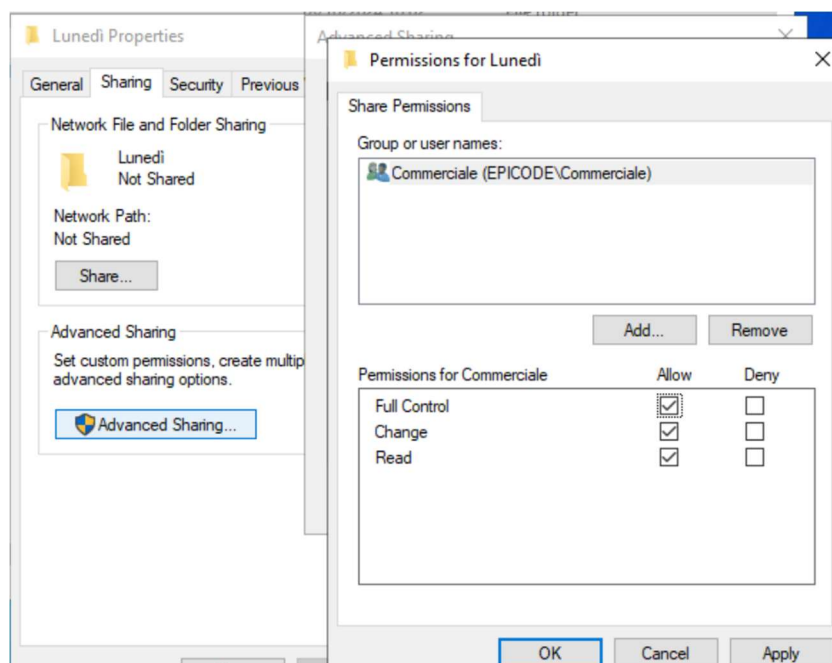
Lunedì Properties

General | Sharing | Security | Previous

Network File and Folder Sharing

Lunedì
Not Shared

Network Path:
Not Shared

Share...

Advanced Sharing

Set custom permissions, create multip advanced sharing options.

Advanced Sharing...

Advanced Sharing

Permissions for Lunedì

Share Permissions

Group or user names:

Commerciale (EPICODE\Commerciale)

Add... | Remove

| Permissions for Commerciale | Allow | Deny |
|---|---|---|
| Full Control | ☑ | ☐ |
| Change | ☑ | ☐ |
| Read | ☑ | ☐ |

OK | Cancel | Apply